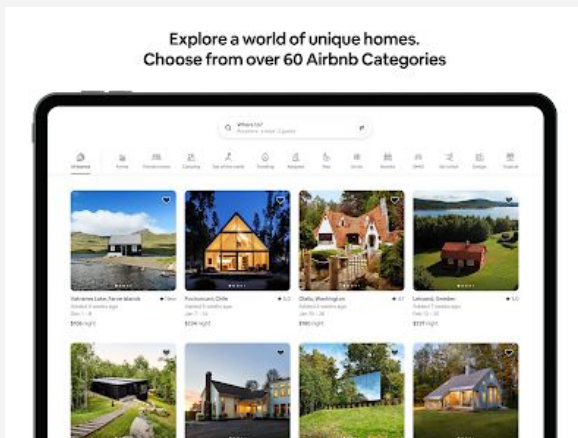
Explore a world of unique homes.
Choose from over 60 Airbnb Categories

Where to?

All homes

Vatnajokull, Faroe Islands
★ New
$108 night

Puchuncaví, Chile
★ 5.0
$224 night

Olalla, Washington
★ 4.9
$185 night

Leksand, Sweden
★ 5.0
$221 night